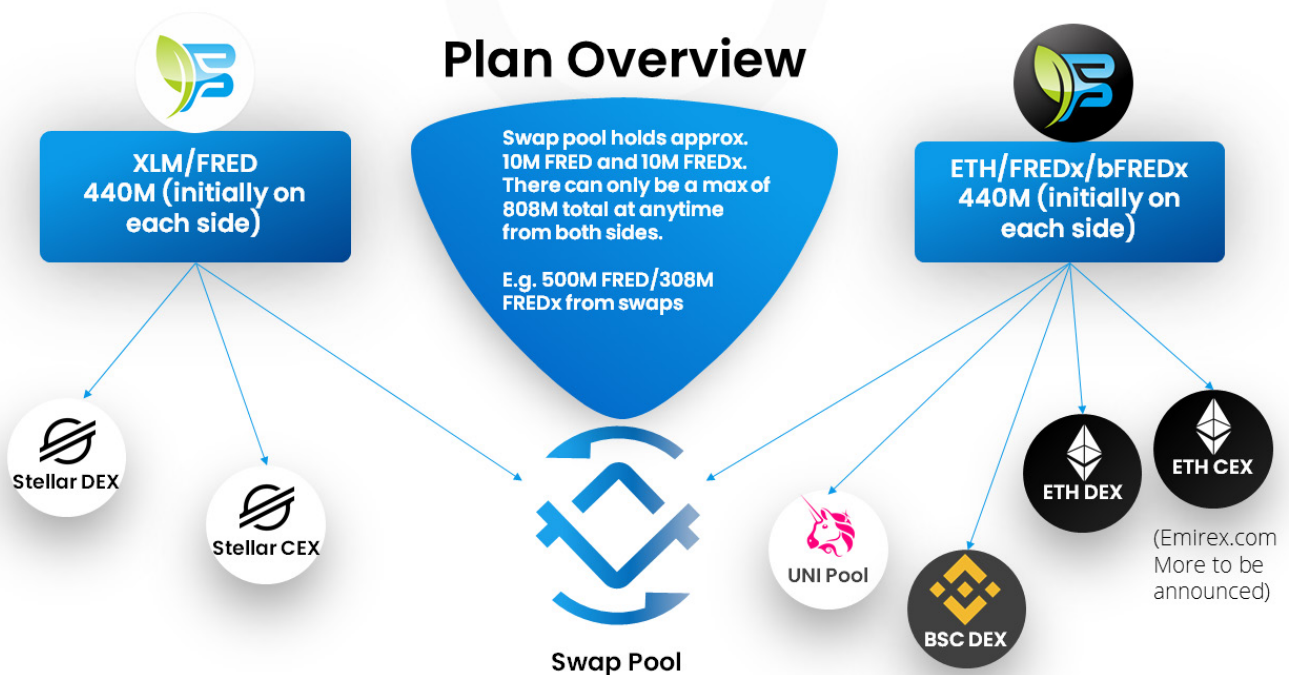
Plan Overview

XLM/FRED
440M (initially on each side)

Swap pool holds approx. 10M FRED and 10M FREDx. There can only be a max of 808M total at anytime from both sides.

E.g. 500M FRED/308M FREDx from swaps

ETH/FREDx/bFREDx
440M (initially on each side)

Stellar DEX

Stellar CEX

Swap Pool

UNI Pool

BSC DEX

ETH DEX

ETH CEX

(Emirex.com More to be announced)